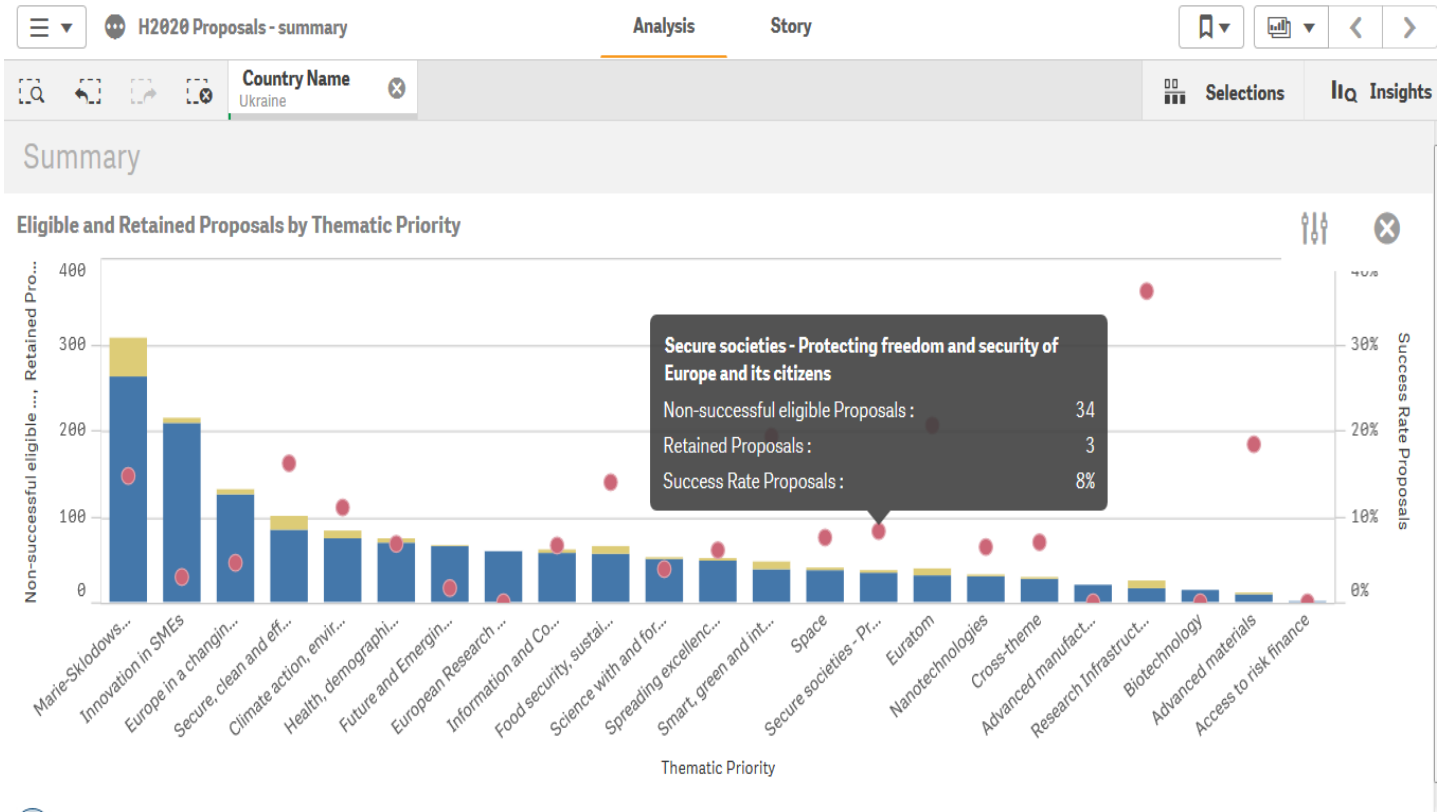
H2020 Proposals - summary

Analysis

Story

Country Name
Ukraine

Selections

Insights

Summary

Eligible and Retained Proposals by Thematic Priority

Non-successful eligible ..., Retained Pro...

400
300
200
100
0

40%
30%
20%
10%
0%

Success Rate Proposals

Secure societies - Protecting freedom and security of Europe and its citizens

| | |
|---|---|
| Non-successful eligible Proposals : | 34 |
| Retained Proposals : | 3 |
| Success Rate Proposals : | 8% |

Marie-Sklodows...
Innovation in SMEs
Europe in a changin...
Secure, clean and eff...
Climate action, envir...
Health, demographi...
Future and Emergin...
European Research ...
Information and Co...
Food security, sustai...
Science with and for...
Spreading excellenc...
Smart, green and int...
Space
Secure societies - Pr...
Euratom
Nanotechnologies
Cross-theme
Advanced manufact...
Research Infrastruct...
Biotechnology
Advanced materials
Access to risk finance

Thematic Priority